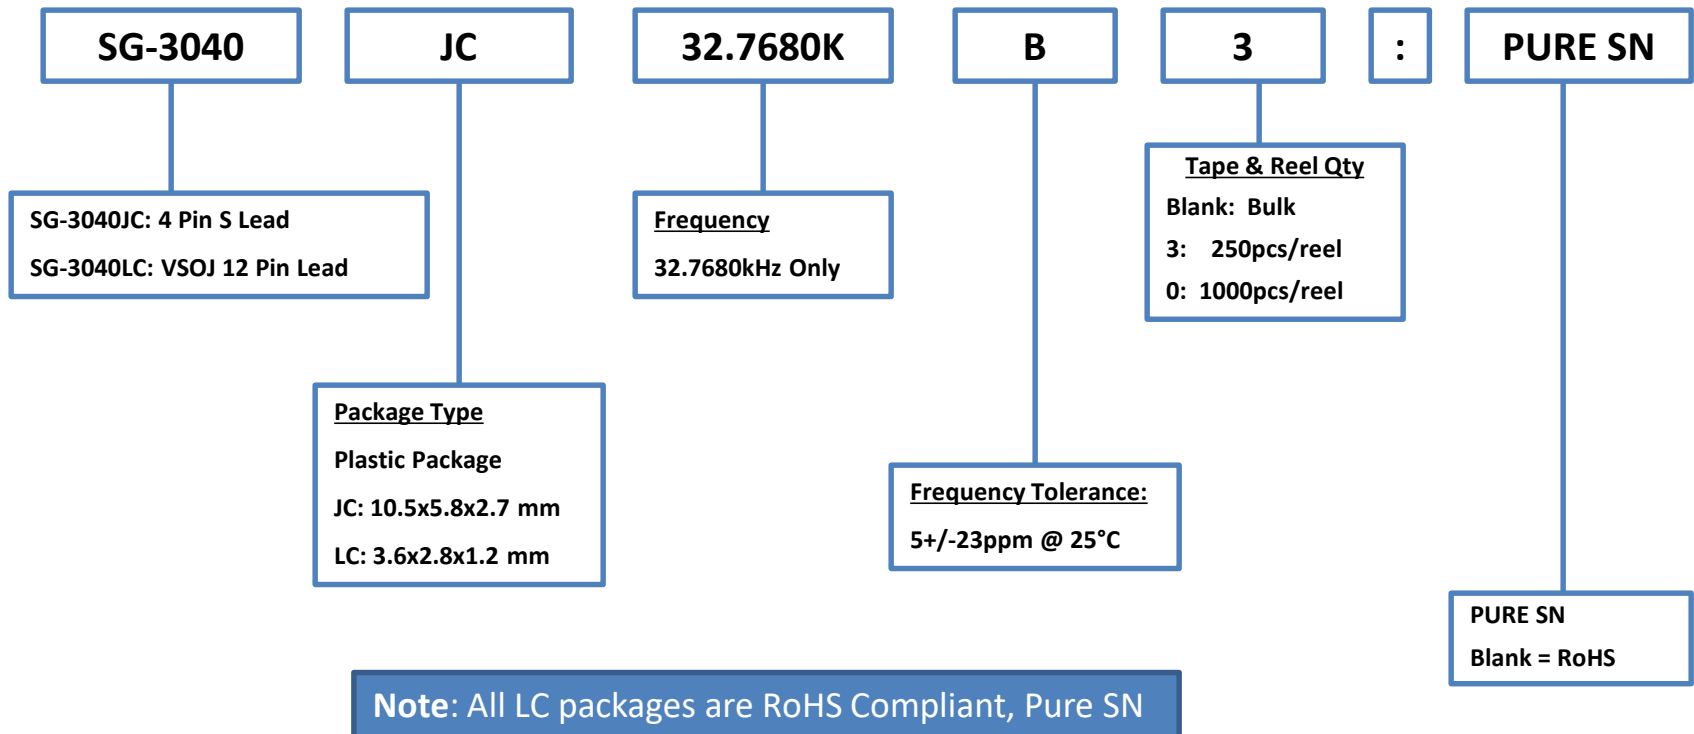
SG-3040

JC

32.7680K

B

3

:

PURE SN

SG-3040JC: 4 Pin S Lead
SG-3040LC: VSOJ 12 Pin Lead

Frequency
32.7680kHz Only

Tape & Reel Qty
Blank: Bulk
3: 250pcs/reel
0: 1000pcs/reel

Package Type
Plastic Package
JC: 10.5x5.8x2.7 mm
LC: 3.6x2.8x1.2 mm

Frequency Tolerance:
5+/-23ppm @ 25°C

PURE SN
Blank = RoHS

Note: All LC packages are RoHS Compliant, Pure SN